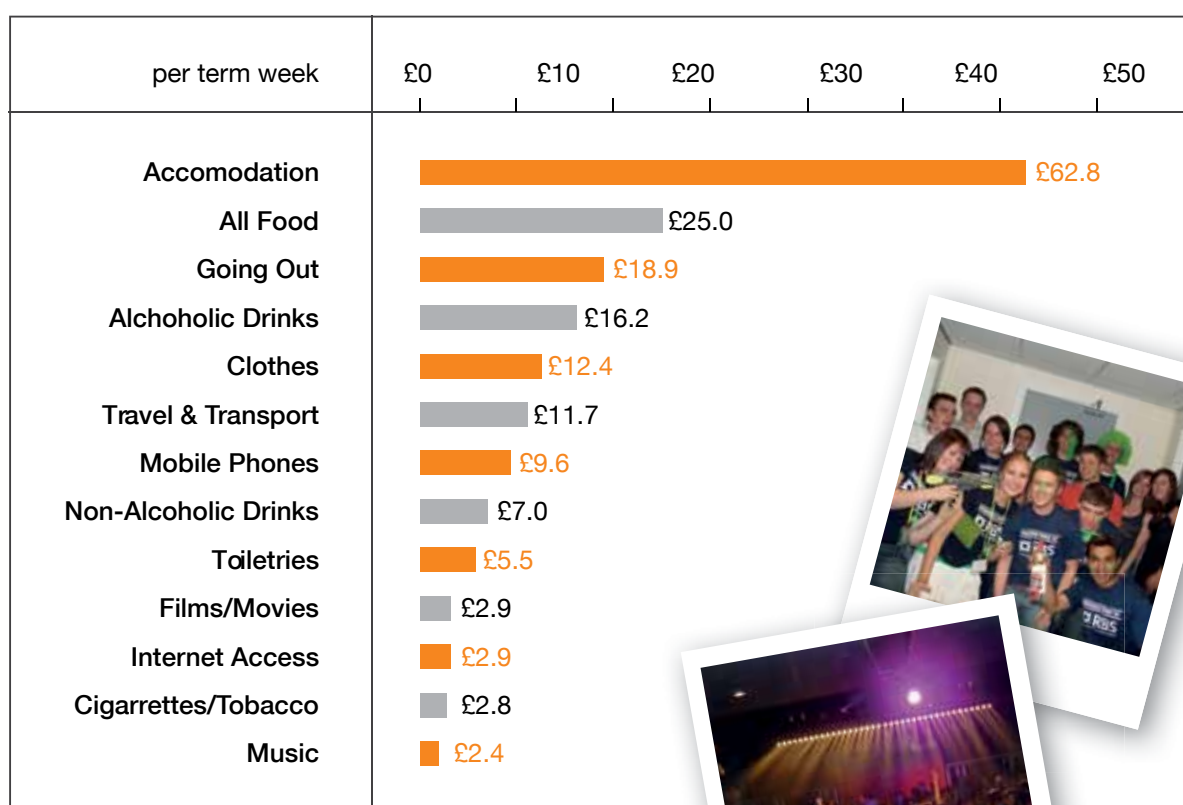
| per term week | £0 £10 £20 £30 £40 £50 |
|---|---|
| Accomodation | £62.8 |
| All Food | £25.0 |
| Going Out | £18.9 |
| Alchoholic Drinks | £16.2 |
| Clothes | £12.4 |
| Travel & Transport | £11.7 |
| Mobile Phones | £9.6 |
| Non-Alcoholic Drinks | £7.0 |
| Toiletries | £5.5 |
| Films/Movies | £2.9 |
| Internet Access | £2.9 |
| Cigarrettes/Tobacco | £2.8 |
| Music | £2.4 |

RBS